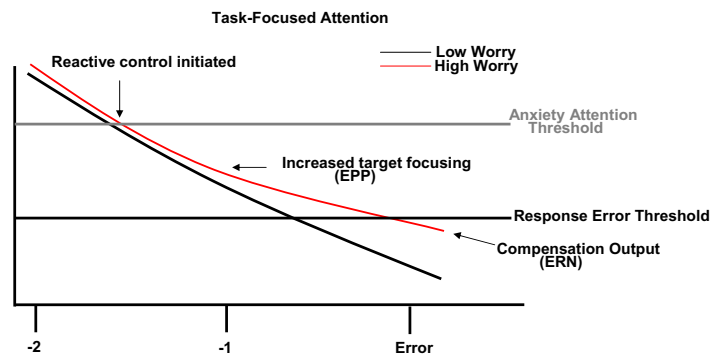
Task-Focused Attention

Low Worry
High Worry

Reactive control initiated

Anxiety Attention Threshold

Increased target focusing (EPP)

Response Error Threshold

Compensation Output (ERN)

-2
-1
Error